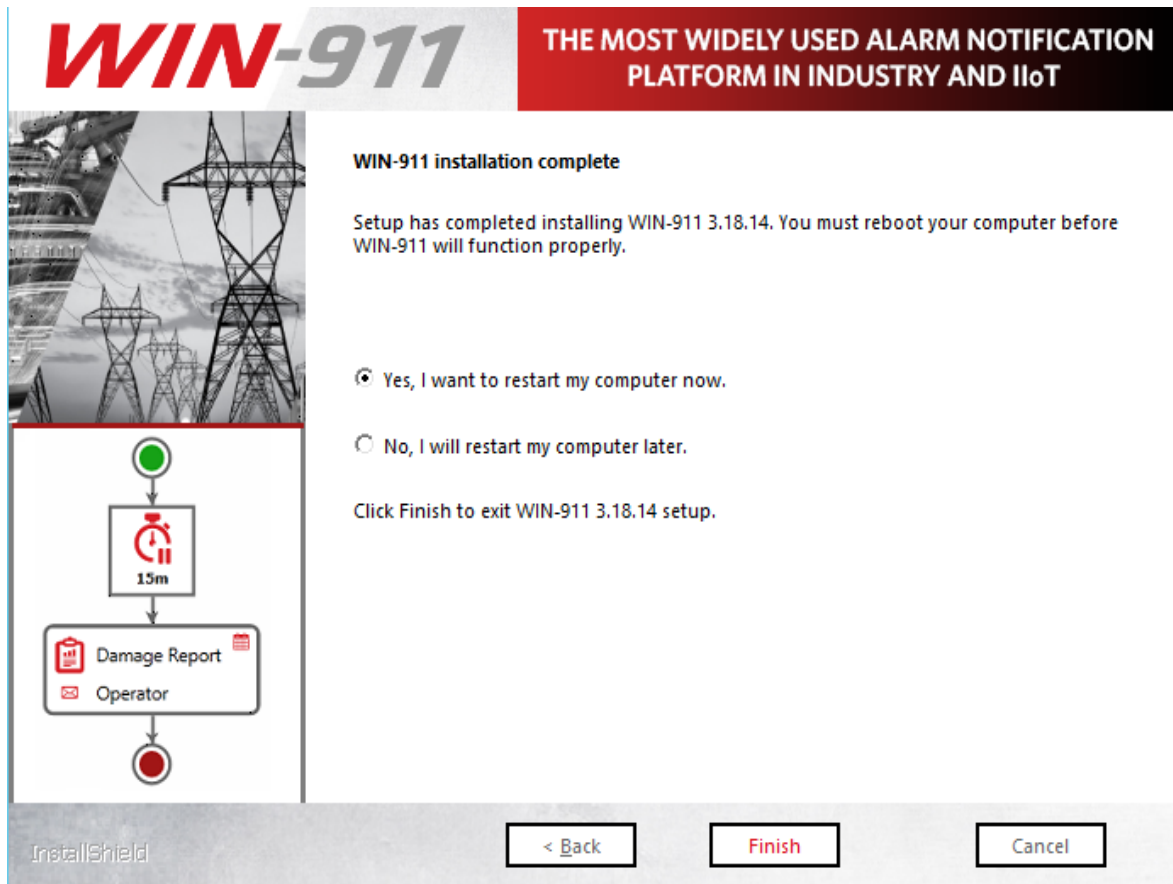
WIN-911

THE MOST WIDELY USED ALARM NOTIFICATION PLATFORM IN INDUSTRY AND IIoT

WIN-911 installation complete

Setup has completed installing WIN-911 3.18.14. You must reboot your computer before WIN-911 will function properly.

Yes, I want to restart my computer now.

No, I will restart my computer later.

Click Finish to exit WIN-911 3.18.14 setup.

15m

Damage Report

Operator

InstallShield

< Back

Finish

Cancel